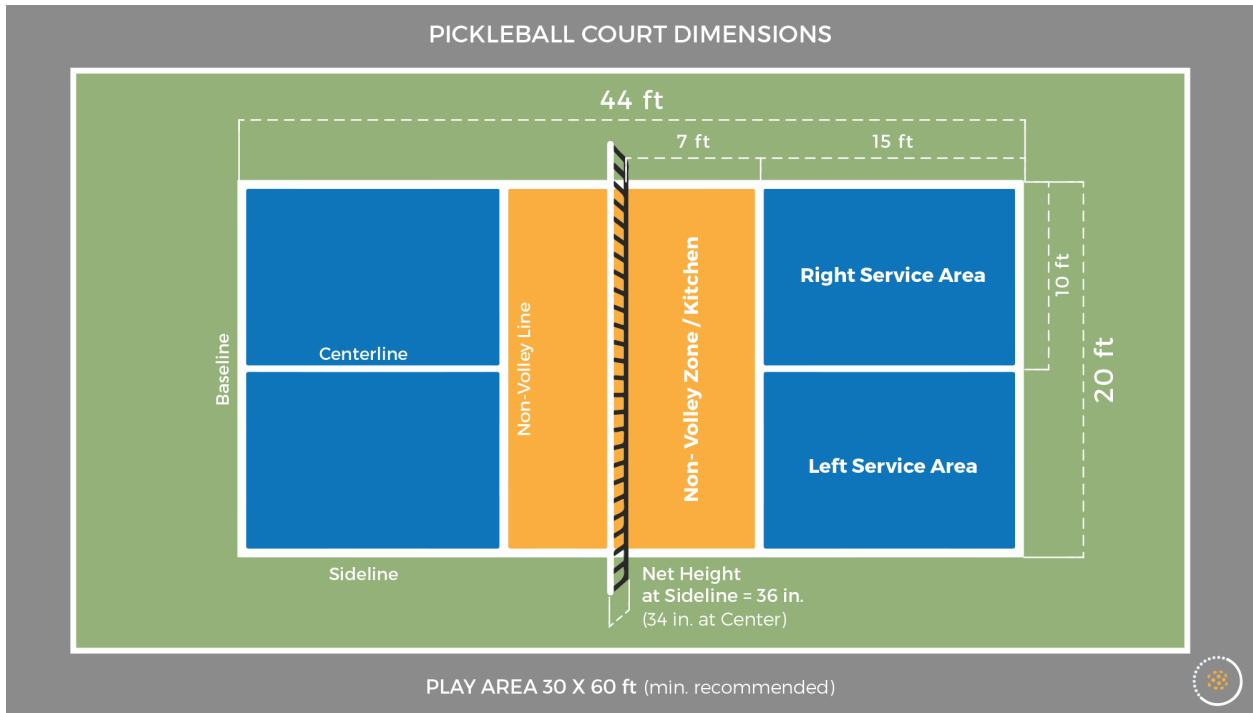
PICKLEBALL COURT DIMENSIONS

44 ft

7 ft

15 ft

Right Service Area

10 ft

20 ft

Baseline

Centerline

Non-Volley Line

Non- Volley Zone / Kitchen

Left Service Area

Sideline

Net Height at Sideline = 36 in. (34 in. at Center)

PLAY AREA 30 X 60 ft (min. recommended)